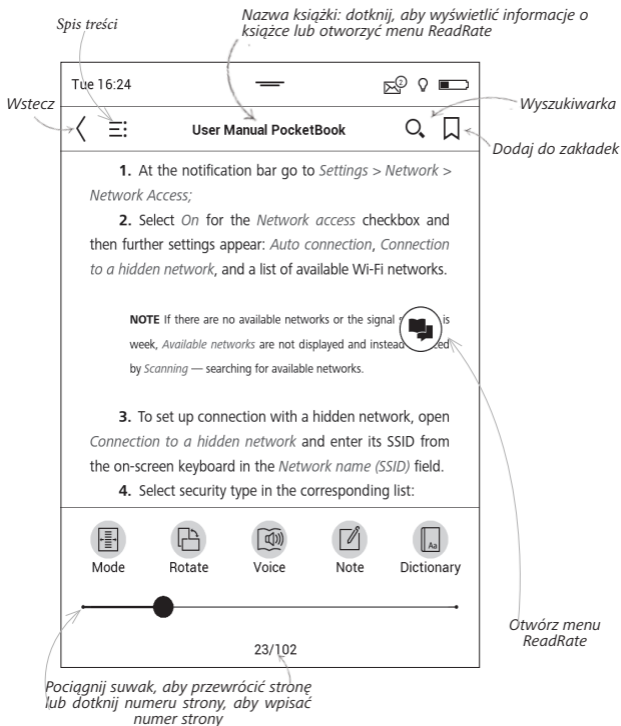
Spis treści

Nazwa książki: dotknij, aby wyświetlić informacje o książce lub otworzyć menu ReadRate

Tue 16:24

Wstecz

User Manual PocketBook

Wyszukiwarka

Dodaj do zakładek

**1.** At the notification bar go to *Settings > Network > Network Access;*

**2.** Select *On* for the *Network access* checkbox and then further settings appear: *Auto connection*, *Connection to a hidden network*, and a list of available Wi-Fi networks.

**NOTE** If there are no available networks or the signal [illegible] is week, *Available networks* are not displayed and instead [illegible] by *Scanning* — searching for available networks.

**3.** To set up connection with a hidden network, open *Connection to a hidden network* and enter its SSID from the on-screen keyboard in the *Network name (SSID)* field.

**4.** Select security type in the corresponding list:

Mode Rotate Voice Note Dictionary

Otwórz menu ReadRate

23/102

Pociągnij suwak, aby przewrócić stronę lub dotknij numeru strony, aby wpisać numer strony